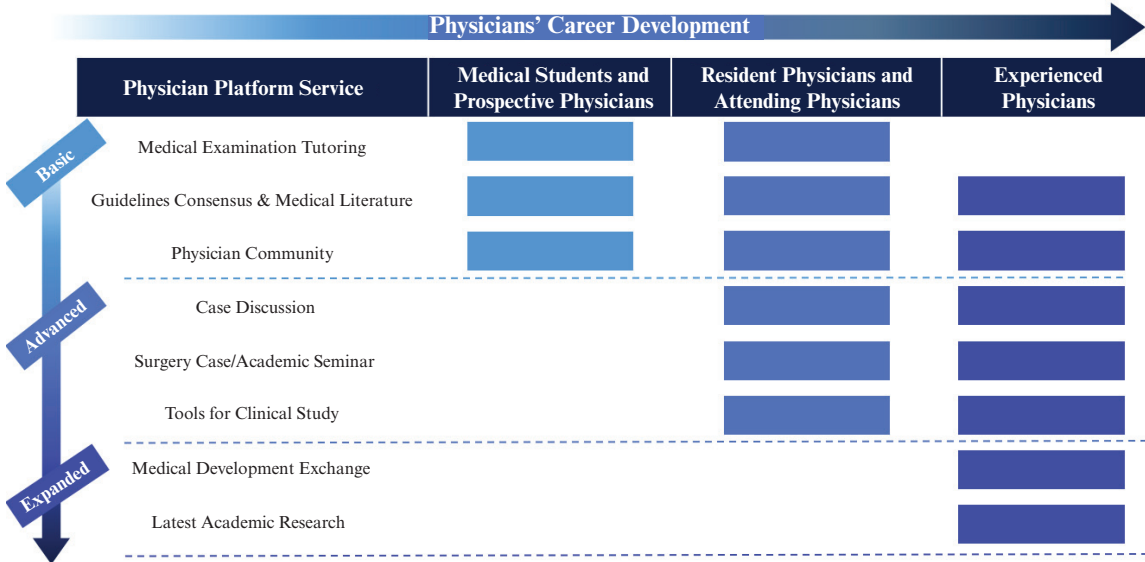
Physicians' Career Development

| Physician Platform Service | Medical Students and Prospective Physicians | Resident Physicians and Attending Physicians | Experienced Physicians |
|---|---|---|---|
| Medical Examination Tutoring | | | |
| Guidelines Consensus & Medical Literature | | | |
| Physician Community | | | |
| Case Discussion | | | |
| Surgery Case/Academic Seminar | | | |
| Tools for Clinical Study | | | |
| Medical Development Exchange | | | |
| Latest Academic Research | | | |

Basic

Advanced

Expanded